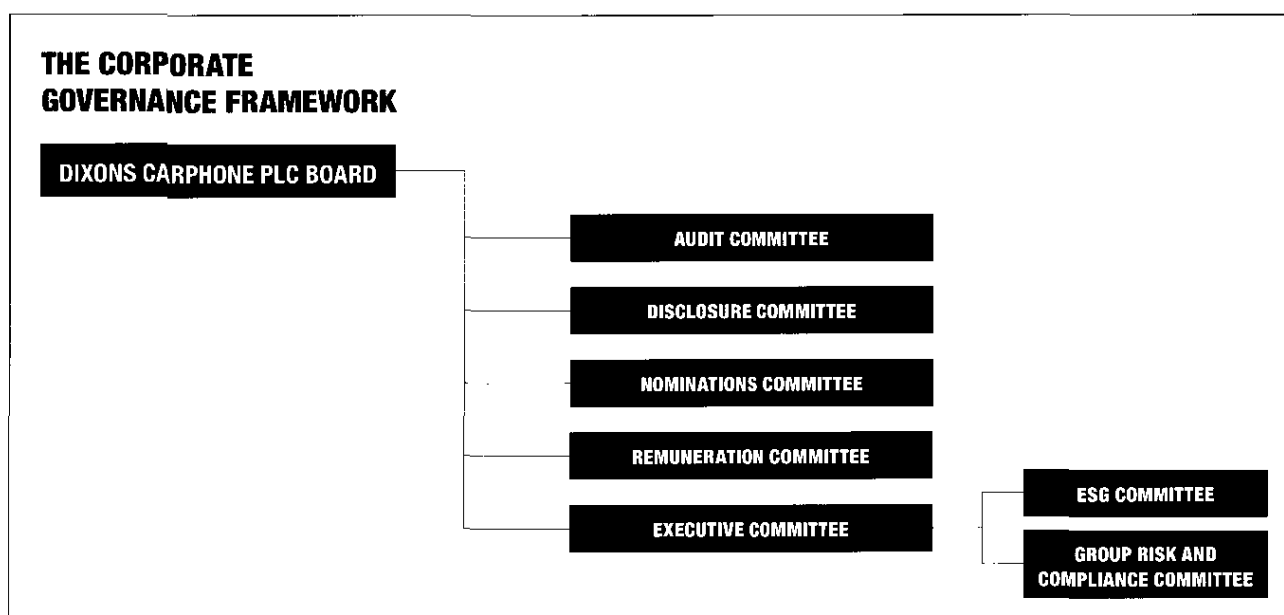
THE CORPORATE GOVERNANCE FRAMEWORK

DIXONS CARPHONE PLC BOARD

AUDIT COMMITTEE

DISCLOSURE COMMITTEE

NOMINATIONS COMMITTEE

REMUNERATION COMMITTEE

EXECUTIVE COMMITTEE

ESG COMMITTEE

GROUP RISK AND COMPLIANCE COMMITTEE